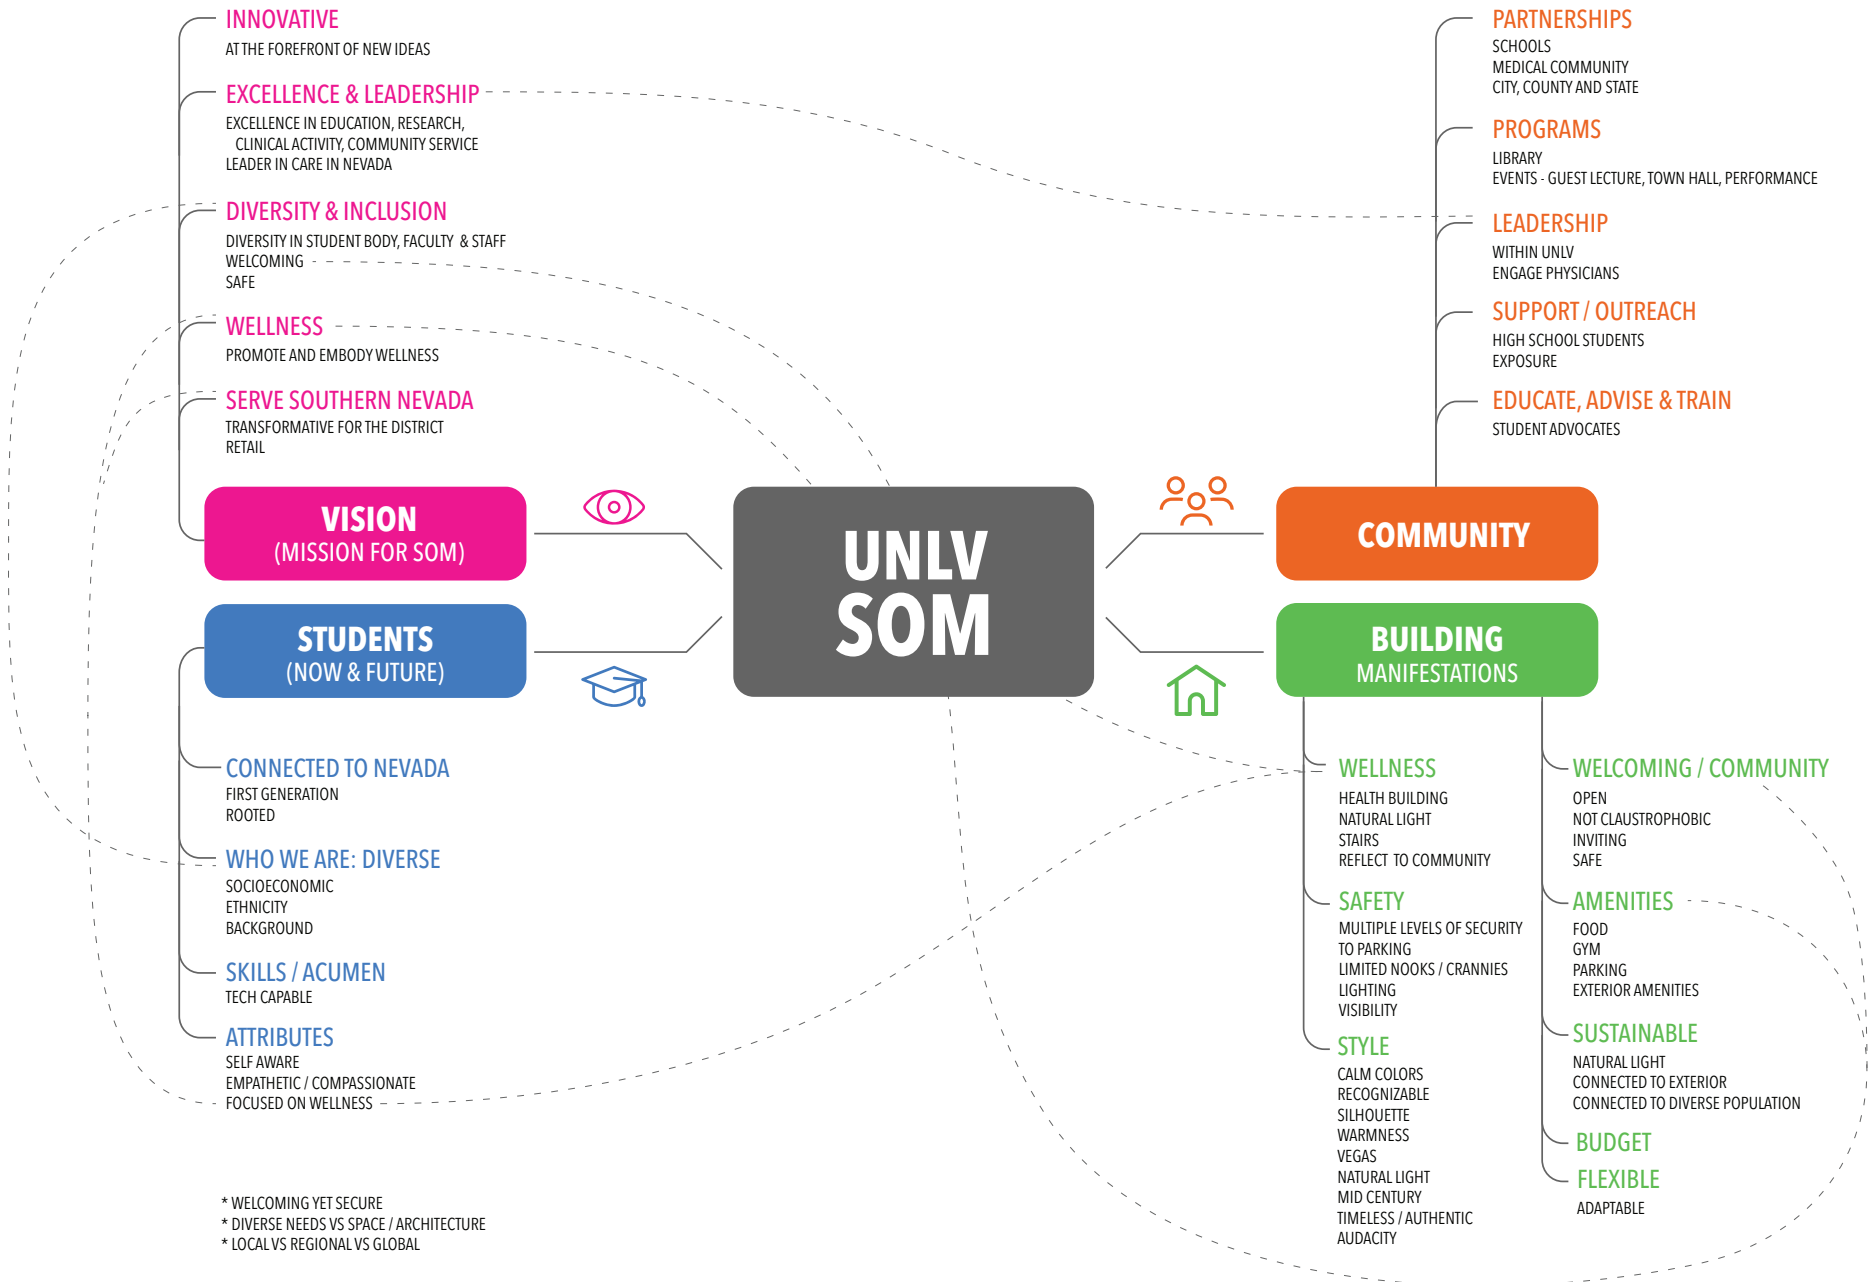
INNOVATIVE
AT THE FOREFRONT OF NEW IDEAS

EXCELLENCE & LEADERSHIP
EXCELLENCE IN EDUCATION, RESEARCH, CLINICAL ACTIVITY, COMMUNITY SERVICE
LEADER IN CARE IN NEVADA

DIVERSITY & INCLUSION
DIVERSITY IN STUDENT BODY, FACULTY & STAFF
WELCOMING
SAFE

WELLNESS
PROMOTE AND EMBODY WELLNESS

SERVE SOUTHERN NEVADA
TRANSFORMATIVE FOR THE DISTRICT
RETAIL

VISION
(MISSION FOR SOM)

STUDENTS
(NOW & FUTURE)

CONNECTED TO NEVADA
FIRST GENERATION
ROOTED

WHO WE ARE: DIVERSE
SOCIOECONOMIC
ETHNICITY
BACKGROUND

SKILLS / ACUMEN
TECH CAPABLE

ATTRIBUTES
SELF AWARE
EMPATHETIC / COMPASSIONATE
FOCUSED ON WELLNESS

* WELCOMING YET SECURE
* DIVERSE NEEDS VS SPACE / ARCHITECTURE
* LOCAL VS REGIONAL VS GLOBAL

UNLV SOM

PARTNERSHIPS
SCHOOLS
MEDICAL COMMUNITY
CITY, COUNTY AND STATE

PROGRAMS
LIBRARY
EVENTS - GUEST LECTURE, TOWN HALL, PERFORMANCE

LEADERSHIP
WITHIN UNLV
ENGAGE PHYSICIANS

SUPPORT / OUTREACH
HIGH SCHOOL STUDENTS
EXPOSURE

EDUCATE, ADVISE & TRAIN
STUDENT ADVOCATES

COMMUNITY

BUILDING
MANIFESTATIONS

WELLNESS
HEALTH BUILDING
NATURAL LIGHT
STAIRS
REFLECT TO COMMUNITY

SAFETY
MULTIPLE LEVELS OF SECURITY TO PARKING
LIMITED NOOKS / CRANNIES
LIGHTING
VISIBILITY

STYLE
CALM COLORS
RECOGNIZABLE
SILHOUETTE
WARMNESS
VEGAS
NATURAL LIGHT
MID CENTURY
TIMELESS / AUTHENTIC
AUDACITY

WELCOMING / COMMUNITY
OPEN
NOT CLAUSTROPHOBIC
INVITING
SAFE

AMENITIES
FOOD
GYM
PARKING
EXTERIOR AMENITIES

SUSTAINABLE
NATURAL LIGHT
CONNECTED TO EXTERIOR
CONNECTED TO DIVERSE POPULATION

BUDGET

FLEXIBLE
ADAPTABLE